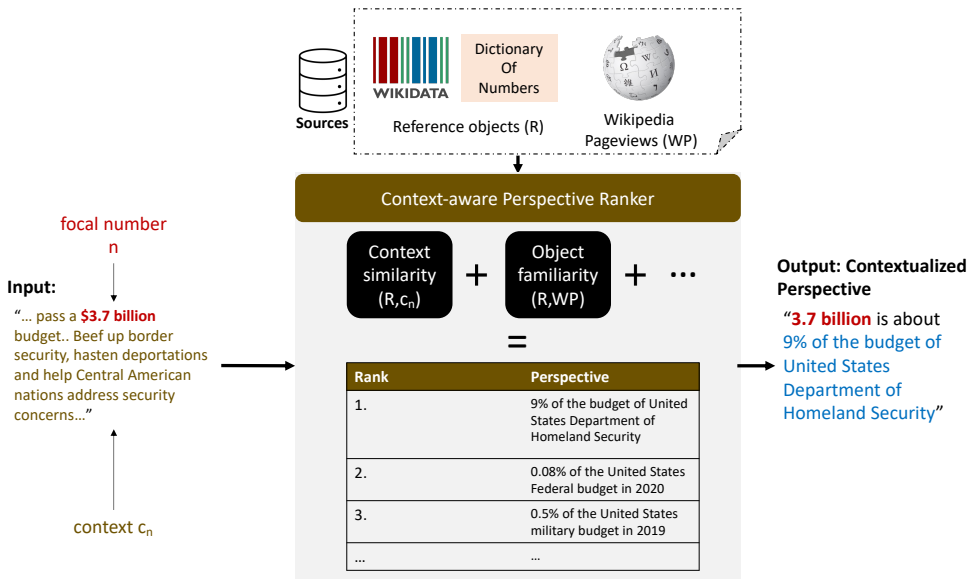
Sources

WIKIDATA

Dictionary Of Numbers

Reference objects (R)

Wikipedia Pageviews (WP)

Context-aware Perspective Ranker

focal number n

Input:

"... pass a $3.7 billion budget.. Beef up border security, hasten deportations and help Central American nations address security concerns..."

context $c_n$

Context similarity $(R, c_n)$ + Object familiarity (R,WP) + ...

=

| Rank | Perspective |
|---|---|
| 1. | 9% of the budget of United States Department of Homeland Security |
| 2. | 0.08% of the United States Federal budget in 2020 |
| 3. | 0.5% of the United States military budget in 2019 |
| ... | ... |

Output: Contextualized Perspective

"3.7 billion is about 9% of the budget of United States Department of Homeland Security"